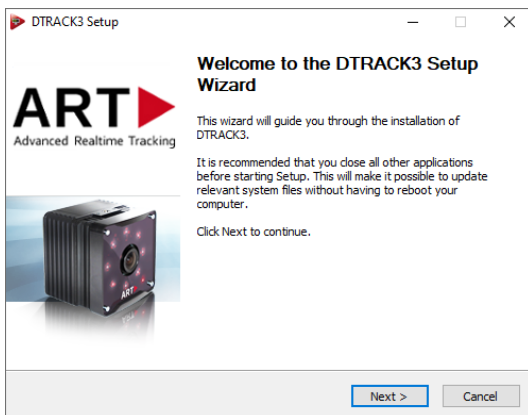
DTRACK3 Setup

ART
Advanced Realtime Tracking

Welcome to the DTRACK3 Setup Wizard

This wizard will guide you through the installation of DTRACK3.

It is recommended that you close all other applications before starting Setup. This will make it possible to update relevant system files without having to reboot your computer.

Click Next to continue.

ART

Next >
Cancel